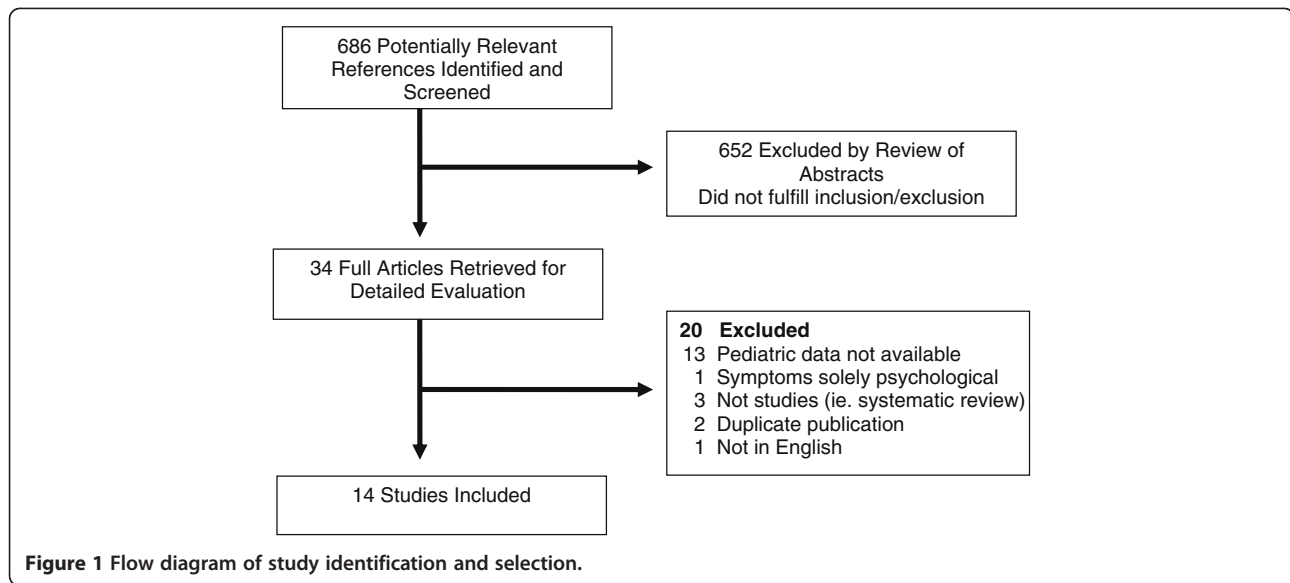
686 Potentially Relevant References Identified and Screened

652 Excluded by Review of Abstracts
Did not fulfill inclusion/exclusion

34 Full Articles Retrieved for Detailed Evaluation

20 Excluded
13 Pediatric data not available
1 Symptoms solely psychological
3 Not studies (ie. systematic review)
2 Duplicate publication
1 Not in English

14 Studies Included

Figure 1 Flow diagram of study identification and selection.